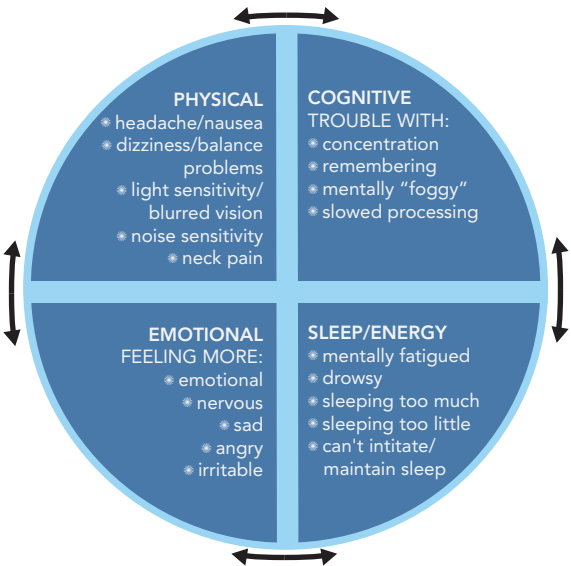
PHYSICAL
headache/nausea
dizziness/balance problems
light sensitivity/ blurred vision
noise sensitivity
neck pain

COGNITIVE
TROUBLE WITH:
concentration
remembering
mentally “foggy”
slowed processing

EMOTIONAL
FEELING MORE:
emotional
nervous
sad
angry
irritable

SLEEP/ENERGY
mentally fatigued
drowsy
sleeping too much
sleeping too little
can't intitate/ maintain sleep